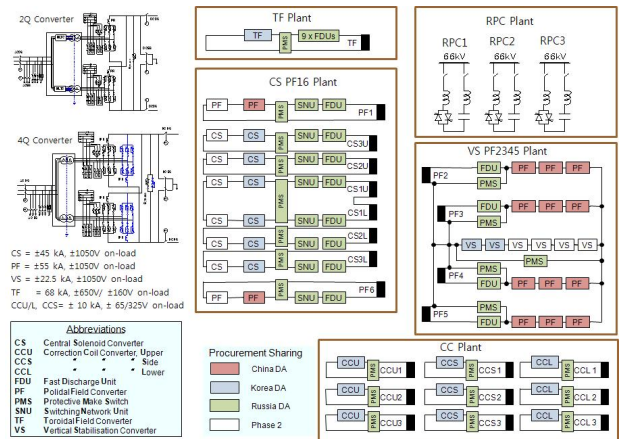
2Q Converter

4Q Converter

CS = ±45 kA, ±1050V on-load
PF = ±55 kA, ±1050V on-load
VS = ±22.5 kA, ±1050V on-load
TF = 68 kA, ±650V/ ±160V on-load
CCU/L, CCS= ± 10 kA, ± 65/325V on-load

Abbreviations
CS Central Solenoid Converter
CCU Correction Coil Converter, Upper
CCS " " " Side
CCL " " " Lower
FDU Fast Discharge Unit
PF Poloidal Field Converter
PMS Protective Make Switch
SNU Switching Network Unit
TF Toroidal Field Converter
VS Vertical Stabilisation Converter

TF Plant
TF PMS 9 x FDUs TF

CS PF16 Plant
PF PF PMS SNU FDU PF1
CS CS SNU FDU CS3U
CS CS SNU FDU CS2U
CS CS PMS SNU FDU CS1U
CS CS SNU FDU CS1L
CS CS SNU FDU CS2L
CS CS PMS SNU FDU CS3L
PF PF PMS SNU FDU PF6

Procurement Sharing
China DA
Korea DA
Russia DA
Phase 2

RPC Plant
RPC1 RPC2 RPC3
66kV 66kV 66kV

VS PF2345 Plant
PF2 FDU PMS PF PF PF
PF3 FDU PMS PF PF PF
VS VS VS VS VS VS
PMS
PF4 PMS FDU PF PF PF
PF5 PMS FDU PF PF PF

CC Plant
CCU PMS CCU1 CCS PMS CCS1 CCL PMS CCL 1
CCU PMS CCU2 CCS PMS CCS2 CCL PMS CCL 2
CCU PMS CCU3 CCS PMS CCS3 CCL PMS CCL 3